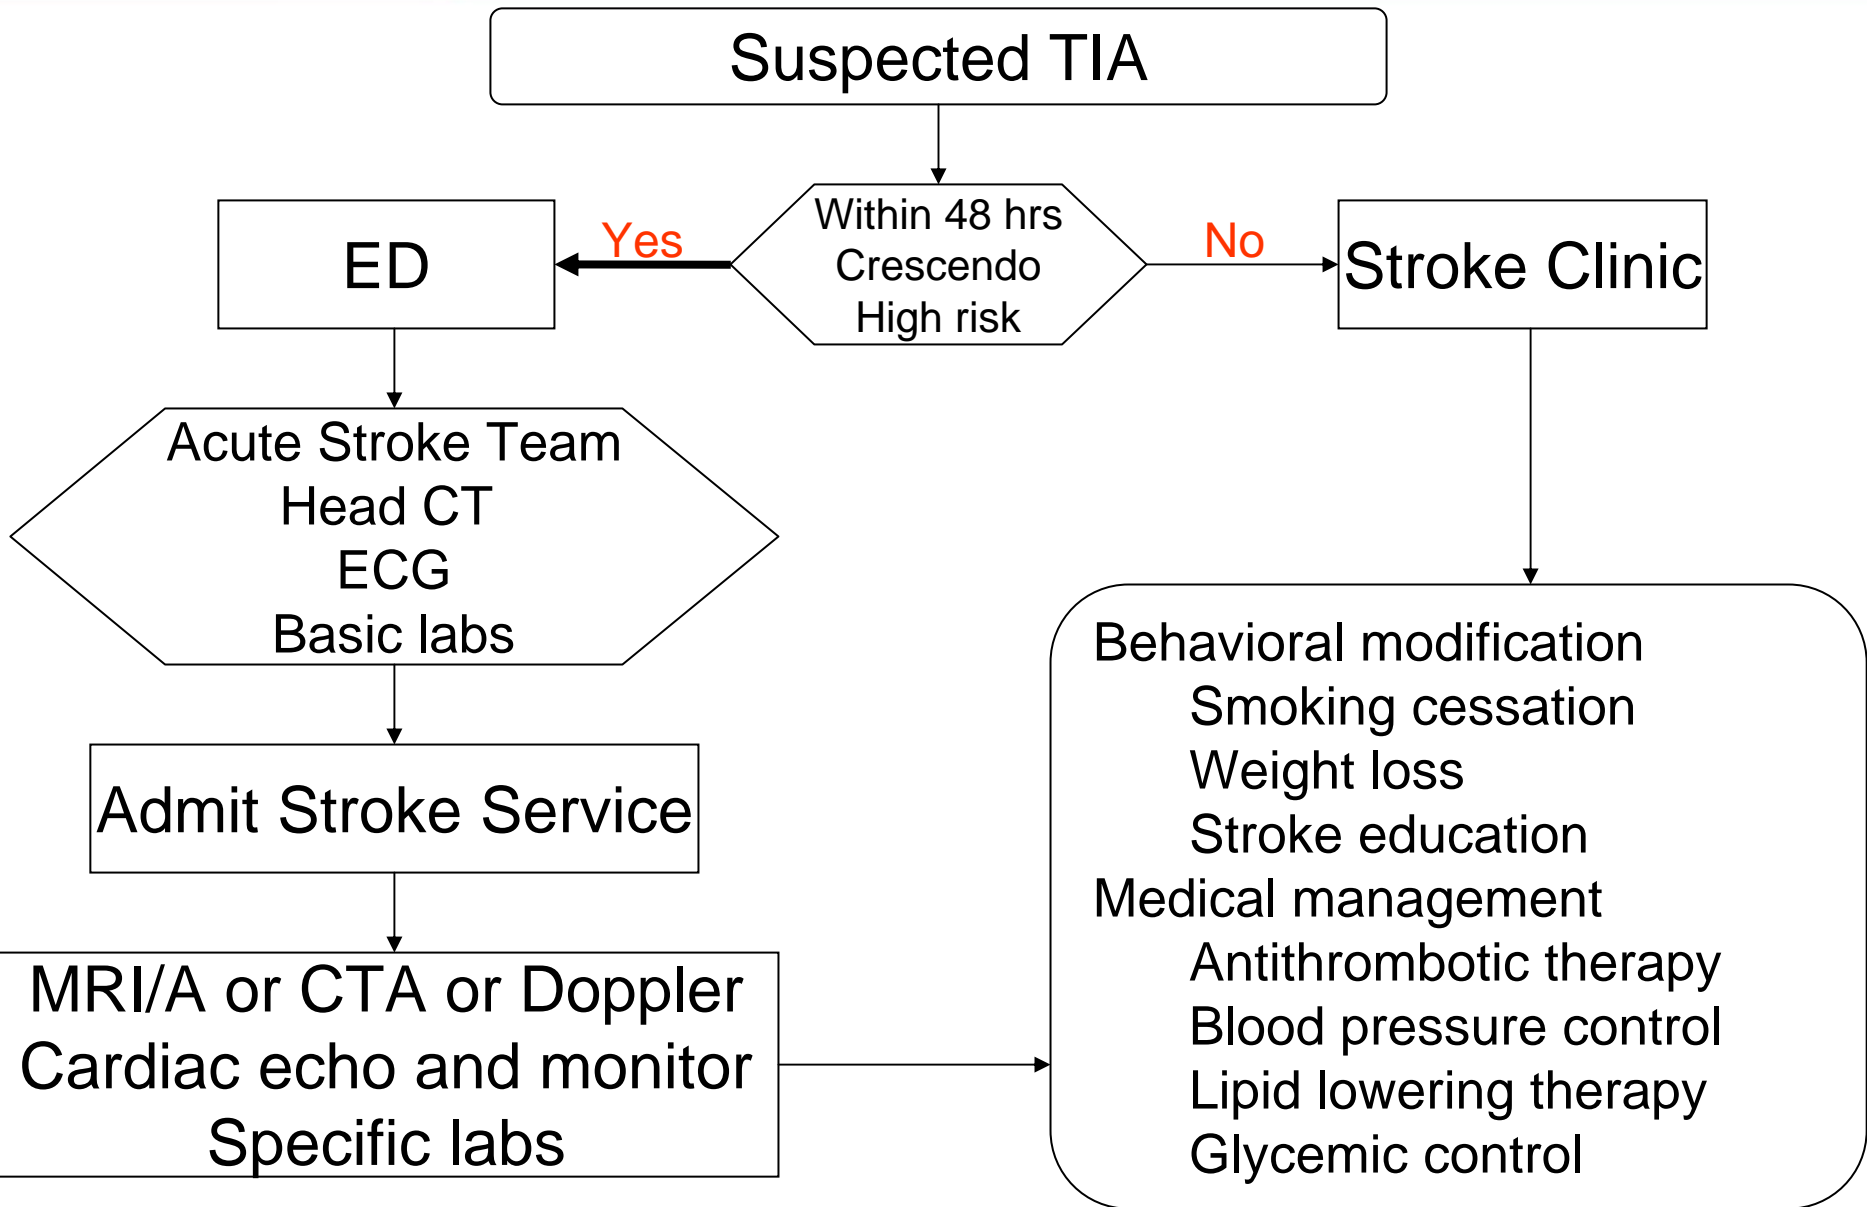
Suspected TIA

Within 48 hrs
Crescendo
High risk

Yes

No

ED

Stroke Clinic

Acute Stroke Team
Head CT
ECG
Basic labs

Admit Stroke Service

MRI/A or CTA or Doppler
Cardiac echo and monitor
Specific labs

Behavioral modification
Smoking cessation
Weight loss
Stroke education
Medical management
Antithrombotic therapy
Blood pressure control
Lipid lowering therapy
Glycemic control